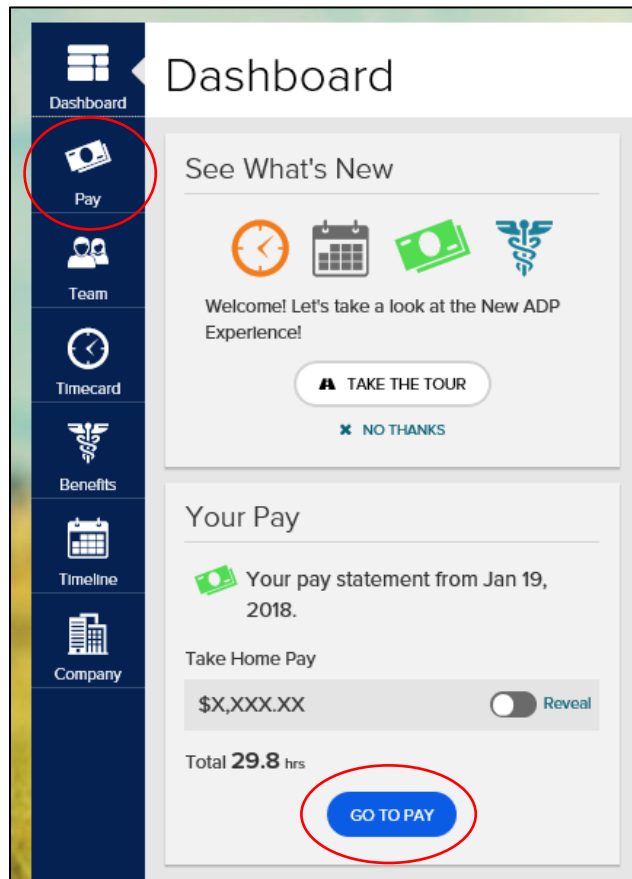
Dashboard

Pay

Team

Timecard

Benefits

Timeline

Company

Dashboard

See What's New

Welcome! Let's take a look at the New ADP Experience!

TAKE THE TOUR

NO THANKS

Your Pay

Your pay statement from Jan 19, 2018.

Take Home Pay

$X,XXX.XX

Reveal

Total 29.8 hrs

GO TO PAY